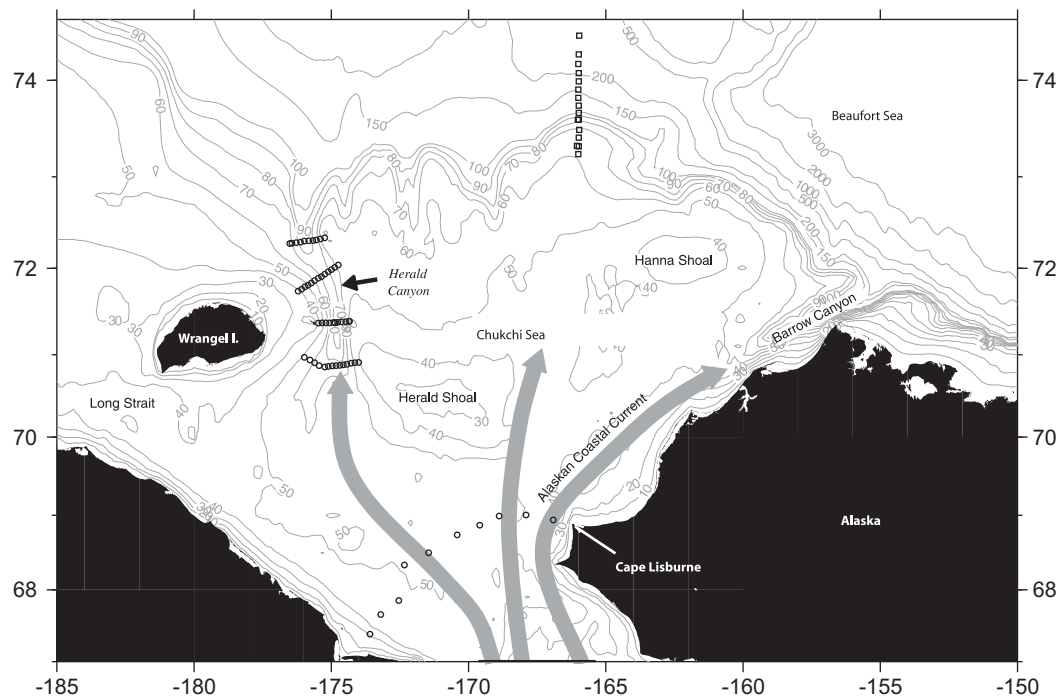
74
72
70
68
74
72
70
68
-185
-180
-175
-170
-165
-160
-155
-150
Beaufort Sea
Herald Canyon
Hanna Shoal
Wrangel I.
Chukchi Sea
Barrow Canyon
Long Strait
Herald Shoal
Alaskan Coastal Current
Alaska
Cape Lisburne
90
60
50
100
80
70
150
200
500
3000
2000
1000
30
20
40
60
70
80
90
100
50
40
30
40
50
50
30
20
10
30
40